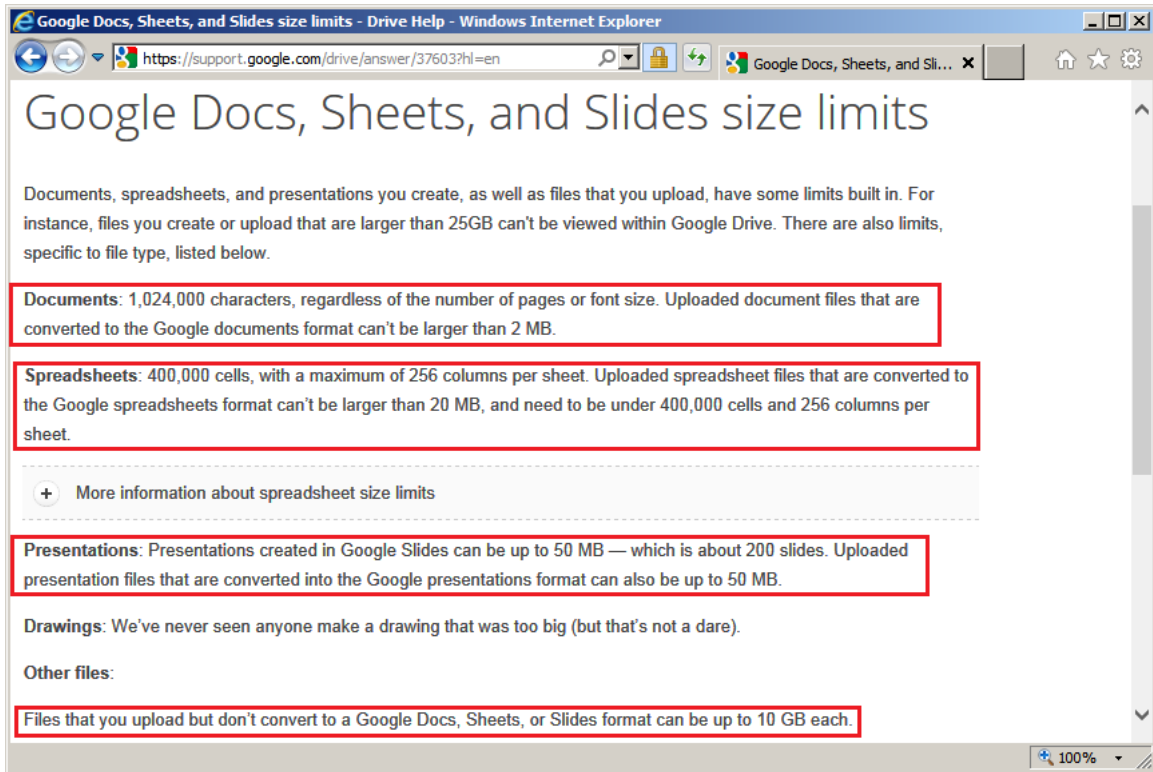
Google Docs, Sheets, and Slides size limits - Drive Help - Windows Internet Explorer

https://support.google.com/drive/answer/37603?hl=en

Google Docs, Sheets, and Sli...

Google Docs, Sheets, and Slides size limits

Documents, spreadsheets, and presentations you create, as well as files that you upload, have some limits built in. For instance, files you create or upload that are larger than 25GB can't be viewed within Google Drive. There are also limits, specific to file type, listed below.

Documents: 1,024,000 characters, regardless of the number of pages or font size. Uploaded document files that are converted to the Google documents format can't be larger than 2 MB.

Spreadsheets: 400,000 cells, with a maximum of 256 columns per sheet. Uploaded spreadsheet files that are converted to the Google spreadsheets format can't be larger than 20 MB, and need to be under 400,000 cells and 256 columns per sheet.

+ More information about spreadsheet size limits

Presentations: Presentations created in Google Slides can be up to 50 MB — which is about 200 slides. Uploaded presentation files that are converted into the Google presentations format can also be up to 50 MB.

Drawings: We've never seen anyone make a drawing that was too big (but that's not a dare).

Other files:

Files that you upload but don't convert to a Google Docs, Sheets, or Slides format can be up to 10 GB each.

100%